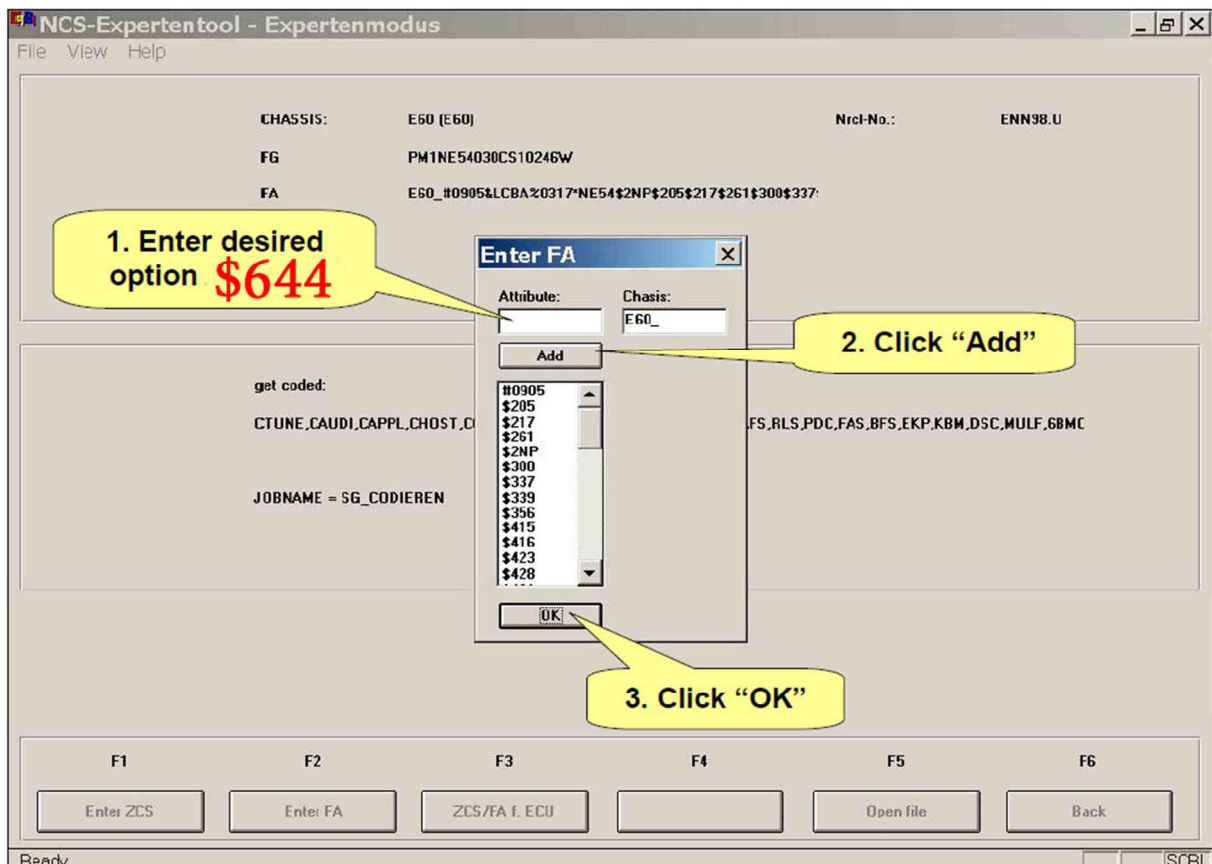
NCS-Expertentool - Expertenmodus
File View Help

CHASSIS: E60 (E60)
Nrcl-No.: ENN98.U
FG PM1NE54030CS10246W
FA E60_#0905&LCBA%0317*NE54$2NP$205$217$261$300$337

1. Enter desired option $644

Enter FA
Attribute:
Chasis:
E60_
Add

2. Click "Add"

get coded:
CTUNE,CAUDI,CAPPL,CHOST,C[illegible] ,FS,RLS,PDC,FAS,BFS,EKP,KBM,DSC,MULF,6BMC

JOBNAME = SG_CODIEREN

#0905
$205
$217
$261
$2NP
$300
$337
$339
$356
$415
$416
$423
$428

OK

3. Click "OK"

F1 F2 F3 F4 F5 F6
Enter ZCS
Enter FA
ZCS/FA f. ECU
Open file
Back

Ready
SCRL